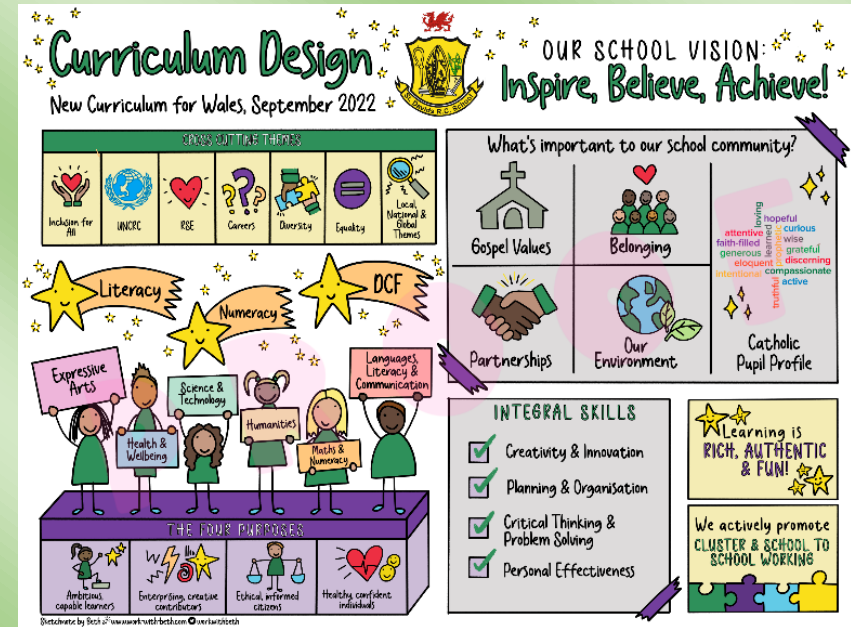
Curriculum Design
New Curriculum for Wales, September 2022

St. David's R.C. School

OUR SCHOOL VISION:
Inspire, Believe, Achieve!

CROSS CUTTING THEMES
Inclusion for All
UNCRC
RSE
Careers
Diversity
Equality
Local, National & Global Themes

What's important to our school community?
Gospel Values
Belonging
Partnerships
Our Environment

hopeful
loving
attentive
curious
faith-filled
learned
wise
generous
prophetic
grateful
eloquent
discerning
intentional
compassionate
truthful
active

Catholic Pupil Profile

Literacy
Numeracy
DCF

Expressive Arts
Health & Wellbeing
Science & Technology
Humanities
Maths & Numeracy
Languages, Literacy & Communication

THE FOUR PURPOSES
Ambitious, capable learners
Enterprising, creative contributors
Ethical, informed citizens
Healthy, confident individuals

INTEGRAL SKILLS
Creativity & Innovation
Planning & Organisation
Critical Thinking & Problem Solving
Personal Effectiveness

Learning is RICH, AUTHENTIC & FUN!

We actively promote CLUSTER & SCHOOL TO SCHOOL WORKING

Sketchnote by Beth www.workwithbeth.com @workwithbeth